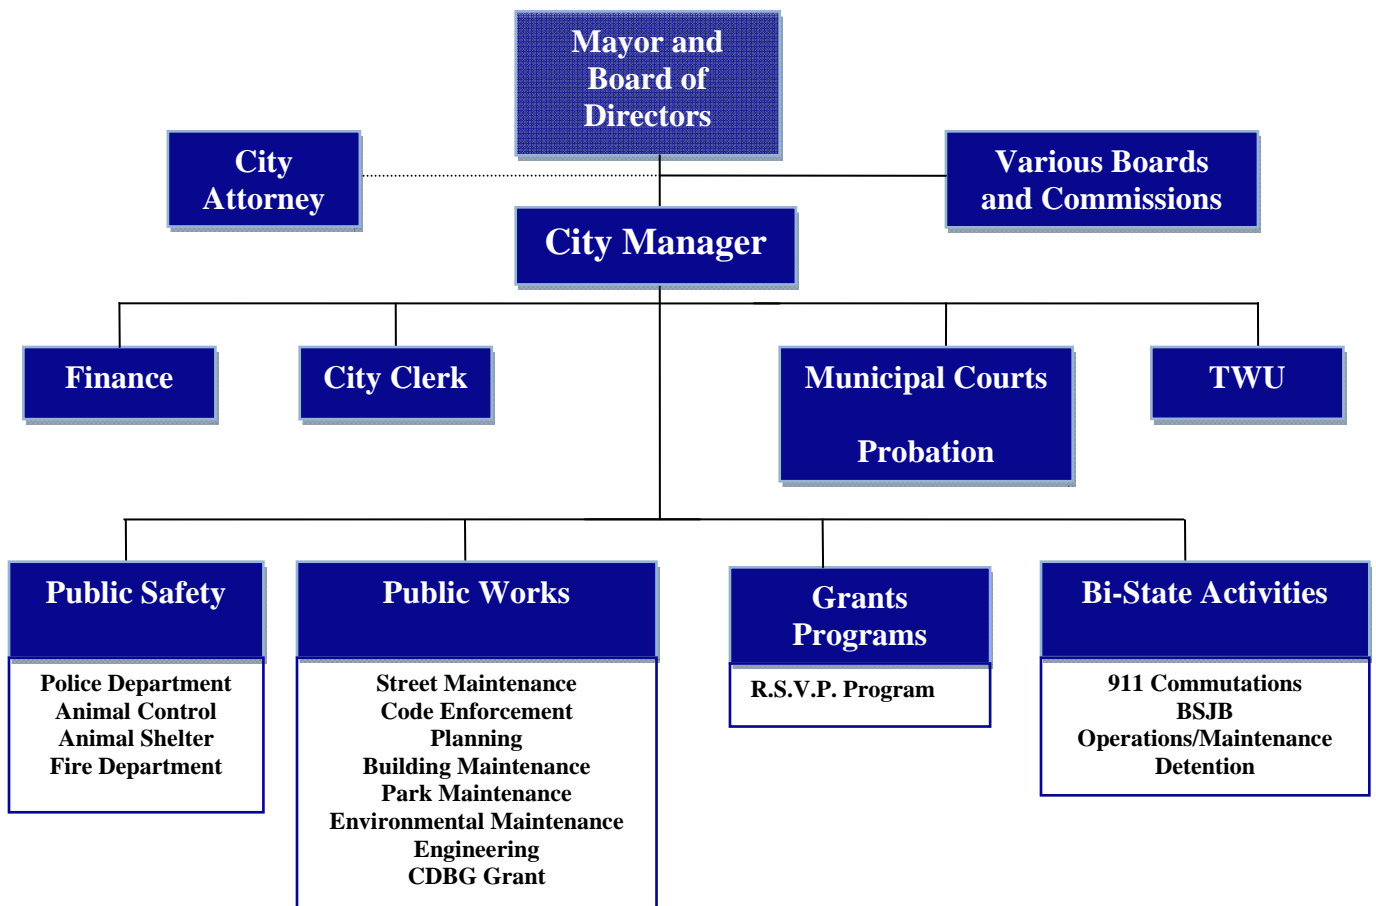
Mayor and Board of Directors

City Attorney

Various Boards and Commissions

City Manager

Finance

City Clerk

Municipal Courts

Probation

TWU

Public Safety

Police Department
Animal Control
Animal Shelter
Fire Department

Public Works

Street Maintenance
Code Enforcement
Planning
Building Maintenance
Park Maintenance
Environmental Maintenance
Engineering
CDBG Grant

Grants Programs

R.S.V.P. Program

Bi-State Activities

911 Commutations
BSJB
Operations/Maintenance
Detention